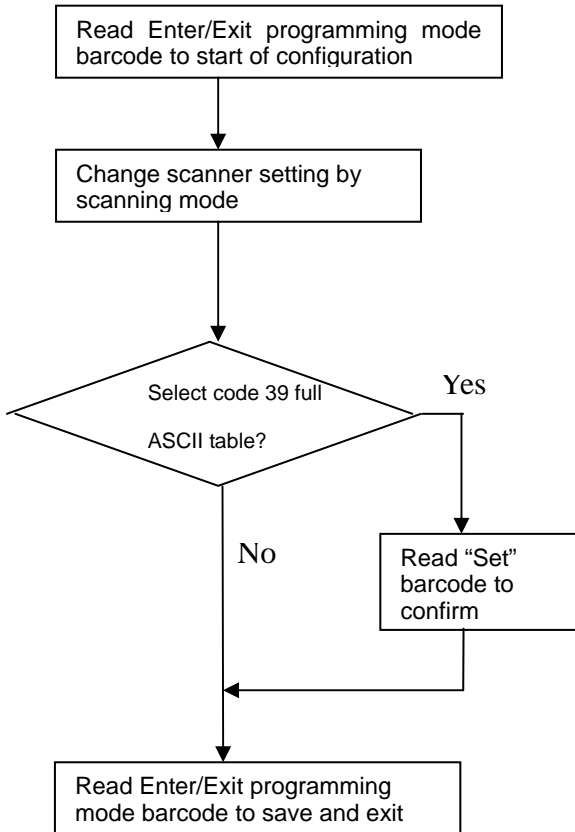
Read Enter/Exit programming mode barcode to start of configuration

Change scanner setting by scanning mode

Select code 39 full ASCII table?

Yes

No

Read “Set” barcode to confirm

Read Enter/Exit programming mode barcode to save and exit